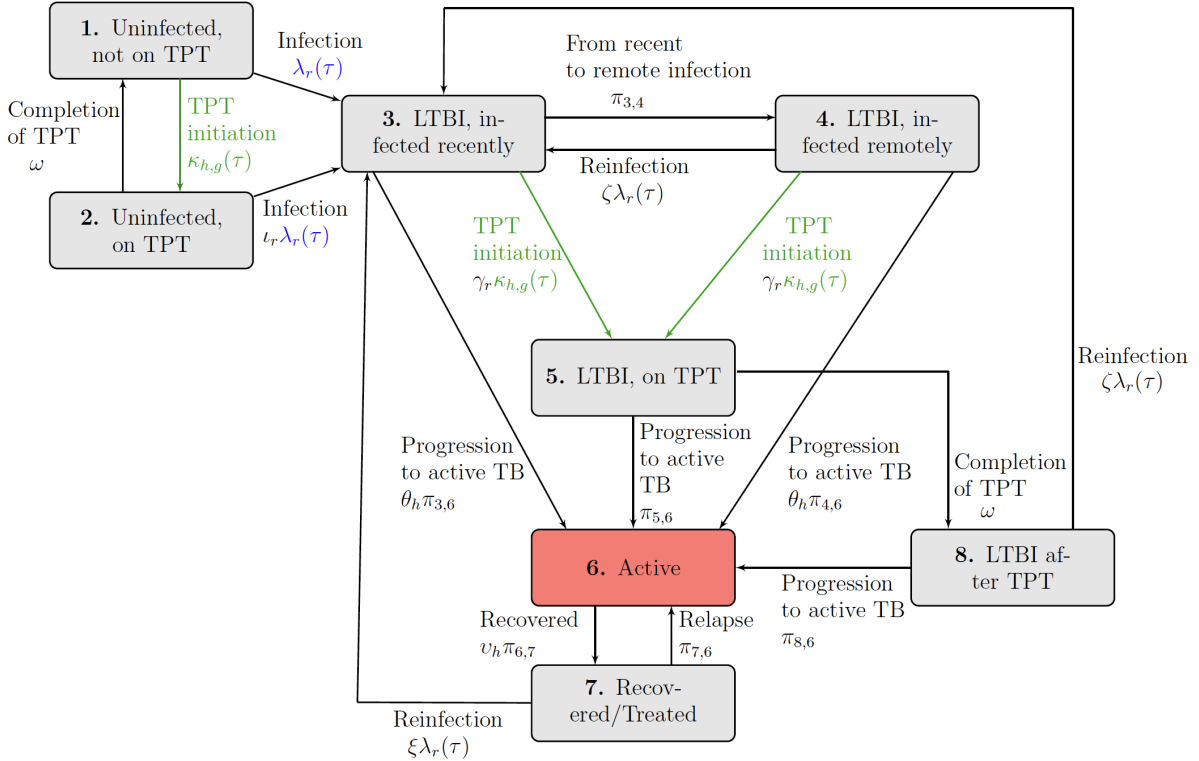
**1.** Uninfected, not on TPT

Infection
$\lambda_r(\tau)$

From recent to remote infection
$\pi_{3,4}$

Completion of TPT
$\omega$

TPT initiation
$\kappa_{h,g}(\tau)$

**3.** LTBI, infected recently

**4.** LTBI, infected remotely

Reinfection
$\zeta\lambda_r(\tau)$

**2.** Uninfected, on TPT

Infection
$\iota_r\lambda_r(\tau)$

TPT initiation
$\gamma_r\kappa_{h,g}(\tau)$

TPT initiation
$\gamma_r\kappa_{h,g}(\tau)$

Reinfection
$\zeta\lambda_r(\tau)$

**5.** LTBI, on TPT

Progression to active TB
$\theta_h\pi_{3,6}$

Progression to active TB
$\pi_{5,6}$

Progression to active TB
$\theta_h\pi_{4,6}$

Completion of TPT
$\omega$

**6.** Active

**8.** LTBI after TPT

Progression to active TB
$\pi_{8,6}$

Recovered
$\upsilon_h\pi_{6,7}$

Relapse
$\pi_{7,6}$

**7.** Recovered/Treated

Reinfection
$\xi\lambda_r(\tau)$